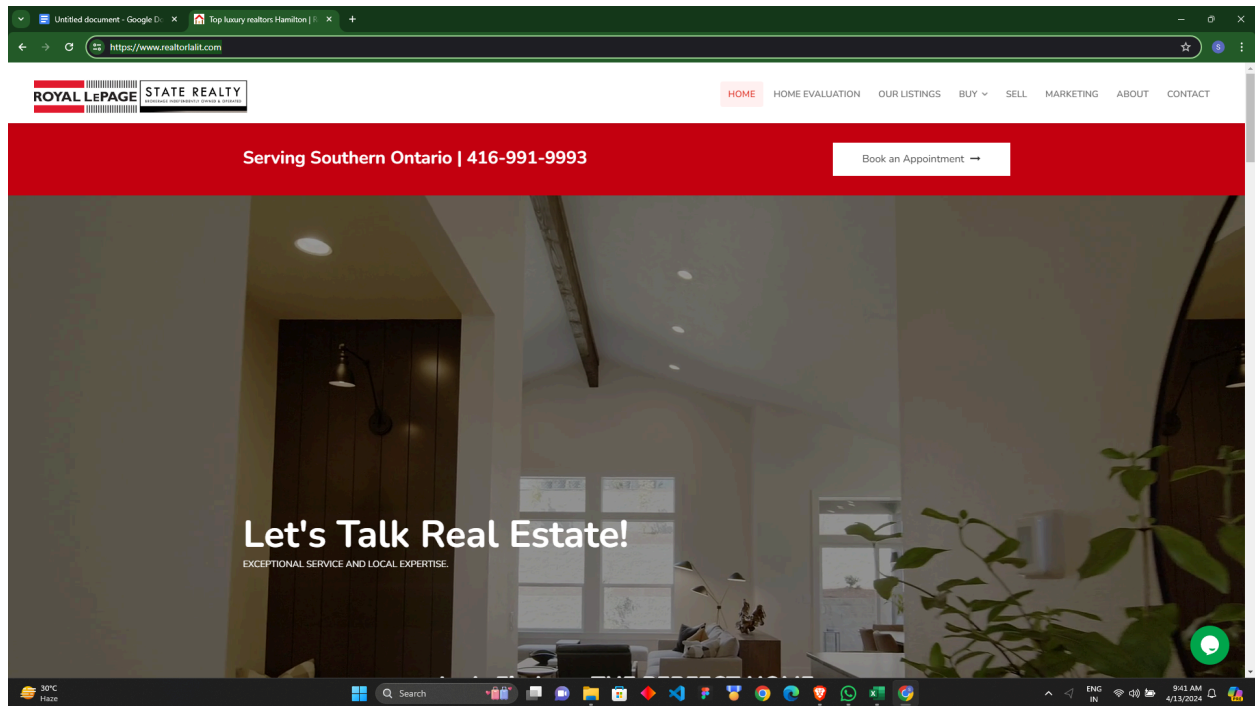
Untitled document - Google Do ×
Top luxury realtors Hamilton | R ×
+

https://www.realtorlalit.com

ROYAL LEPAGE | STATE REALTY
BROKERAGE INDEPENDENTLY OWNED & OPERATED

HOME
HOME EVALUATION
OUR LISTINGS
BUY
SELL
MARKETING
ABOUT
CONTACT

Serving Southern Ontario | 416-991-9993

Book an Appointment →

Let's Talk Real Estate!

EXCEPTIONAL SERVICE AND LOCAL EXPERTISE.

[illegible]

30°C
Haze

Search

ENG
IN

9:41 AM
4/13/2024